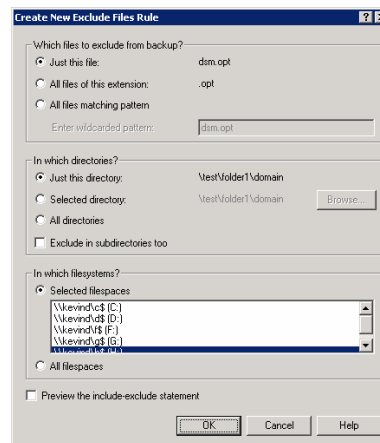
Create New Exclude Files Rule

Which files to exclude from backup?

Just this file: dsm.opt

All files of this extension: .opt

All files matching pattern

Enter wildcarded pattern: dsm.opt

In which directories?

Just this directory: \test\folder1\domain

Selected directory: \test\folder1\domain Browse...

All directories

Exclude in subdirectories too

In which filesystems?

Selected filespaces

\\kevind\c$ (C:)
\\kevind\d$ (D:)
\\kevind\f$ (F:)
\\kevind\g$ (G:)
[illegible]

All filespaces

Preview the include-exclude statement

OK Cancel Help